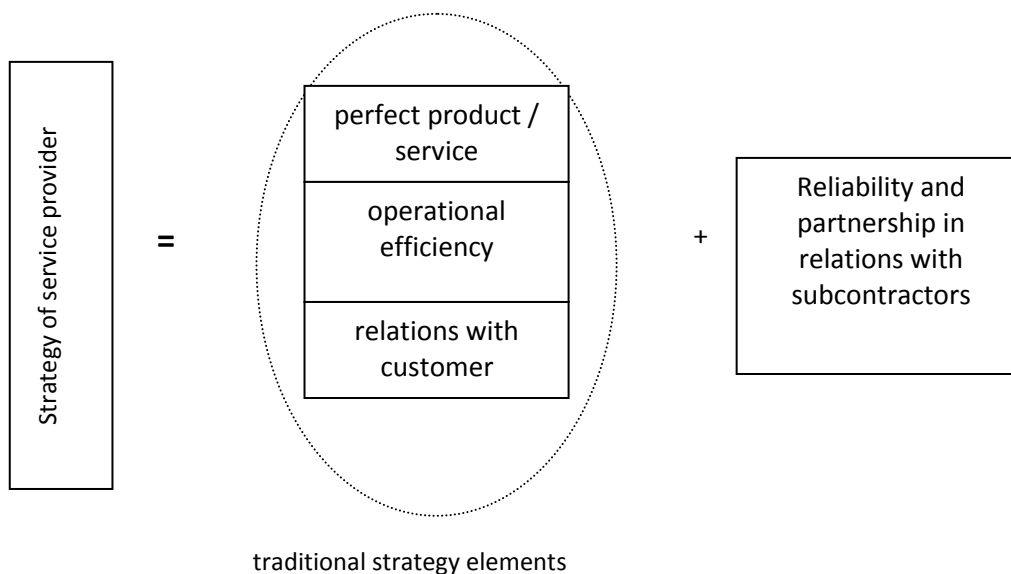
Strategy of service provider

=

perfect product / service

operational efficiency

relations with customer

+

Reliability and partnership in relations with subcontractors

traditional strategy elements